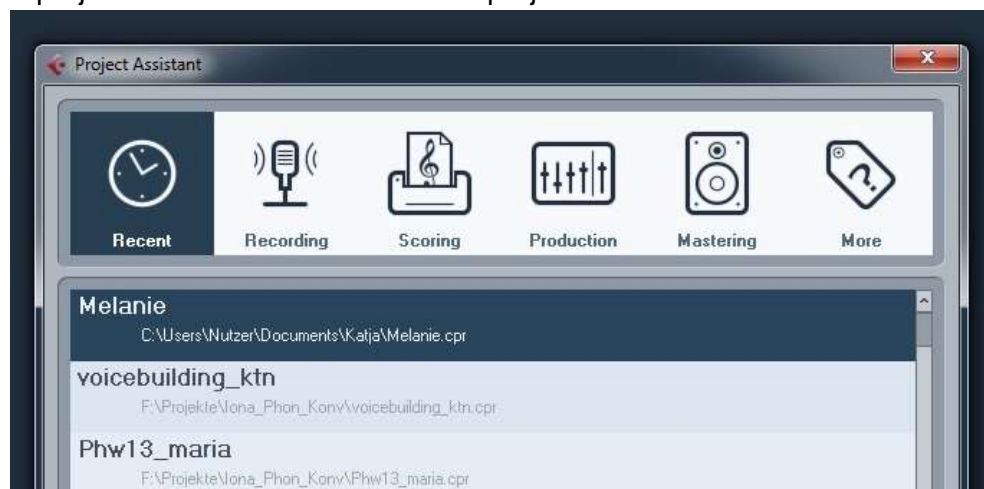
Project Assistant

Recent

Recording

Scoring

Production

Mastering

More

Melanie
C:\Users\Nutzer\Documents\Katja\Melanie.cpr

voicebuilding_ktn
F:\Projekte\Iona_Phon_Konv\voicebuilding_ktn.cpr

Phw13_maria
F:\Projekte\Iona_Phon_Konv\Phw13_maria.cpr